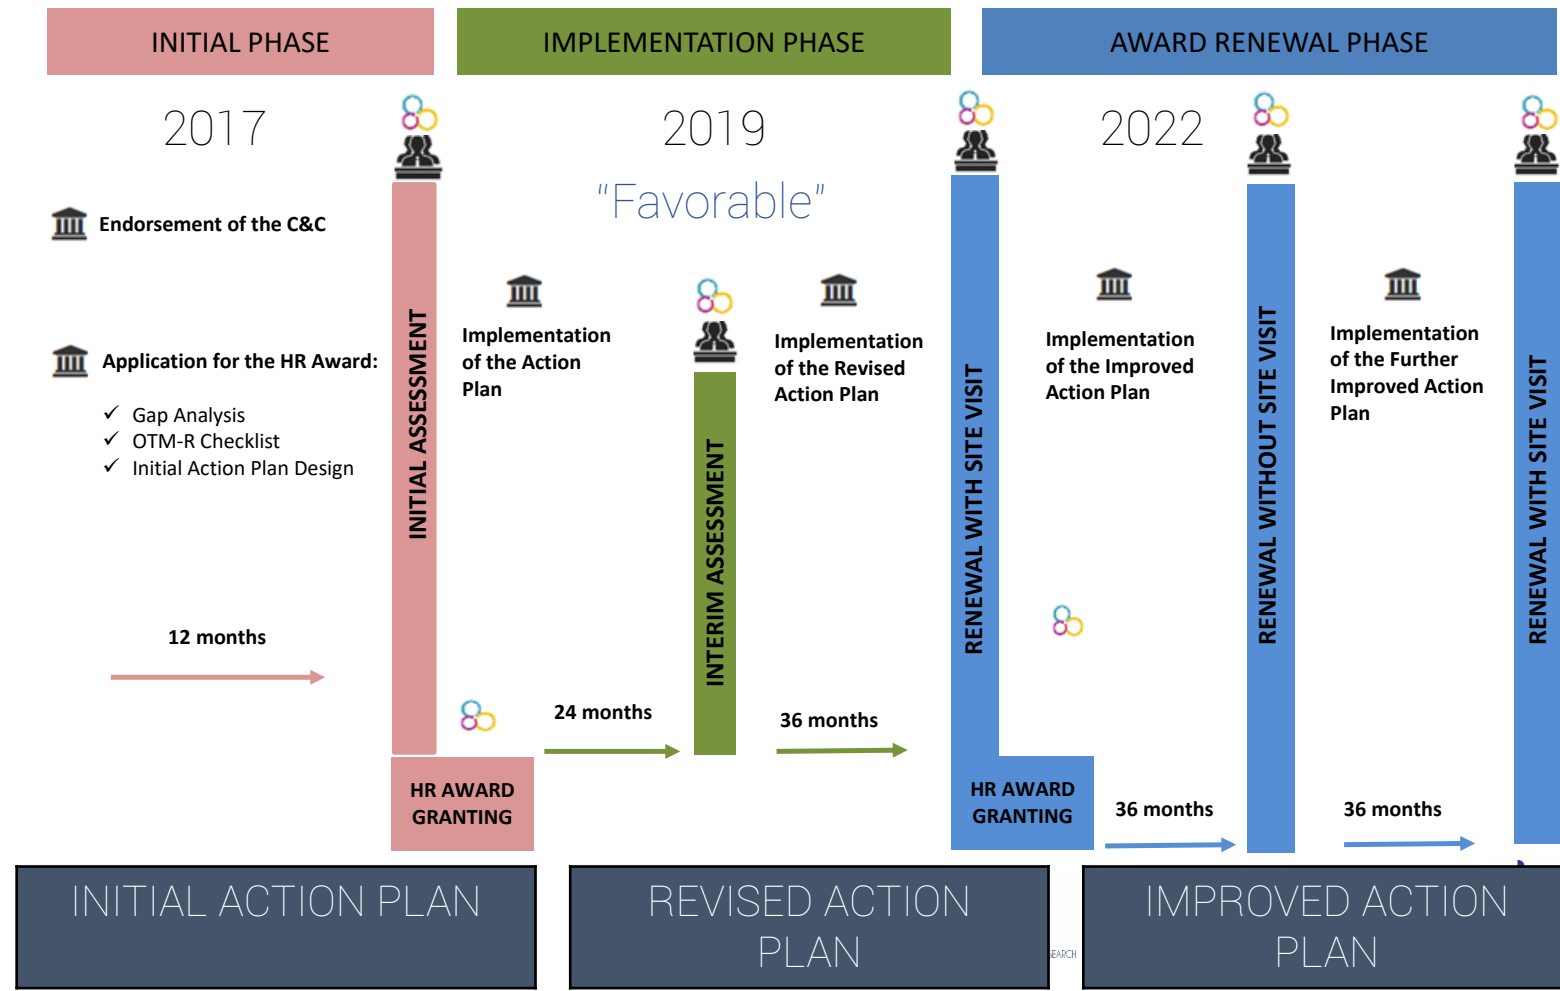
INITIAL PHASE

IMPLEMENTATION PHASE

AWARD RENEWAL PHASE

2017

Endorsement of the C&C

Application for the HR Award:

✓ Gap Analysis
✓ OTM-R Checklist
✓ Initial Action Plan Design

12 months

INITIAL ASSESSMENT

HR AWARD GRANTING

2019

"Favorable"

Implementation of the Action Plan

24 months

INTERIM ASSESSMENT

Implementation of the Revised Action Plan

36 months

RENEWAL WITH SITE VISIT

HR AWARD GRANTING

2022

Implementation of the Improved Action Plan

36 months

RENEWAL WITHOUT SITE VISIT

Implementation of the Further Improved Action Plan

36 months

RENEWAL WITH SITE VISIT

INITIAL ACTION PLAN

REVISED ACTION PLAN

IMPROVED ACTION PLAN